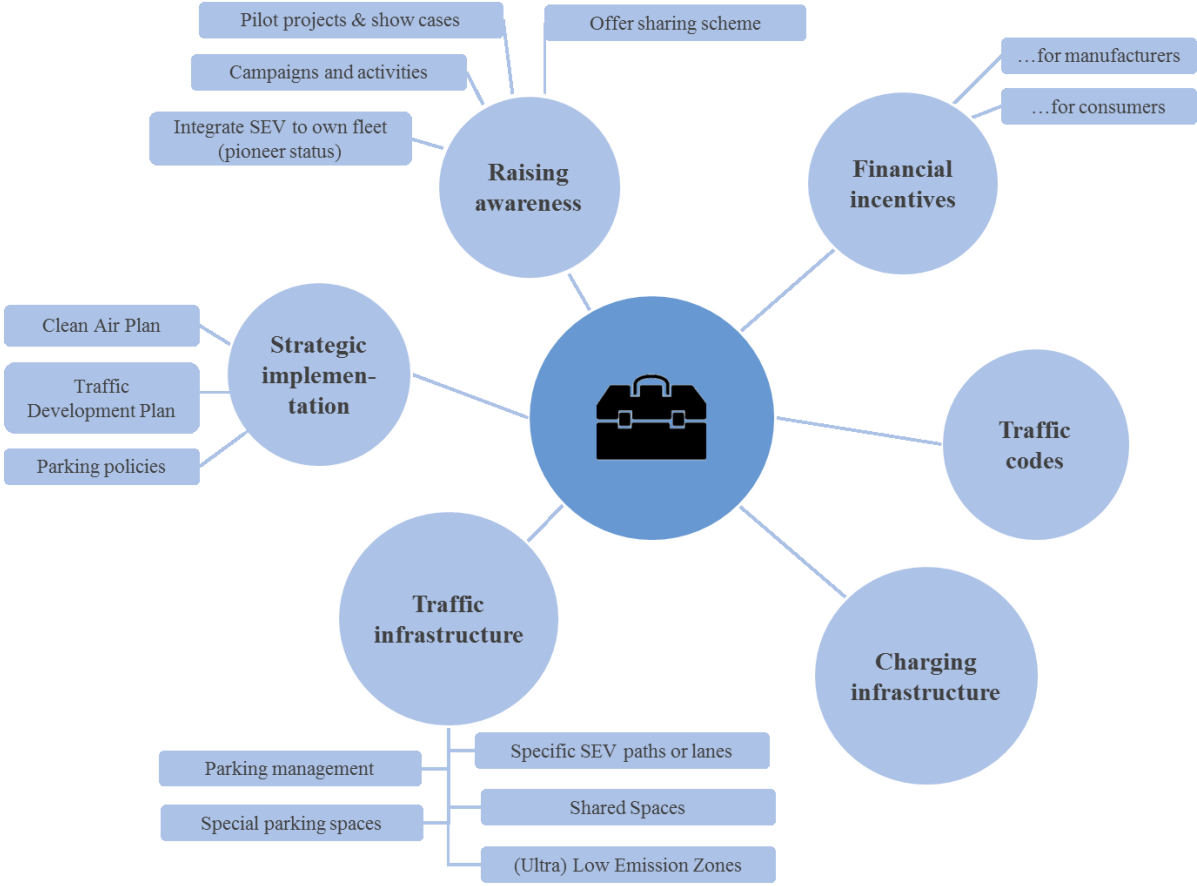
Pilot projects & show cases

Offer sharing scheme

Campaigns and activities

Integrate SEV to own fleet (pioneer status)

Raising awareness

…for manufacturers

…for consumers

Financial incentives

Clean Air Plan

Traffic Development Plan

Parking policies

Strategic implementation

Traffic codes

Traffic infrastructure

Charging infrastructure

Parking management

Special parking spaces

Specific SEV paths or lanes

Shared Spaces

(Ultra) Low Emission Zones